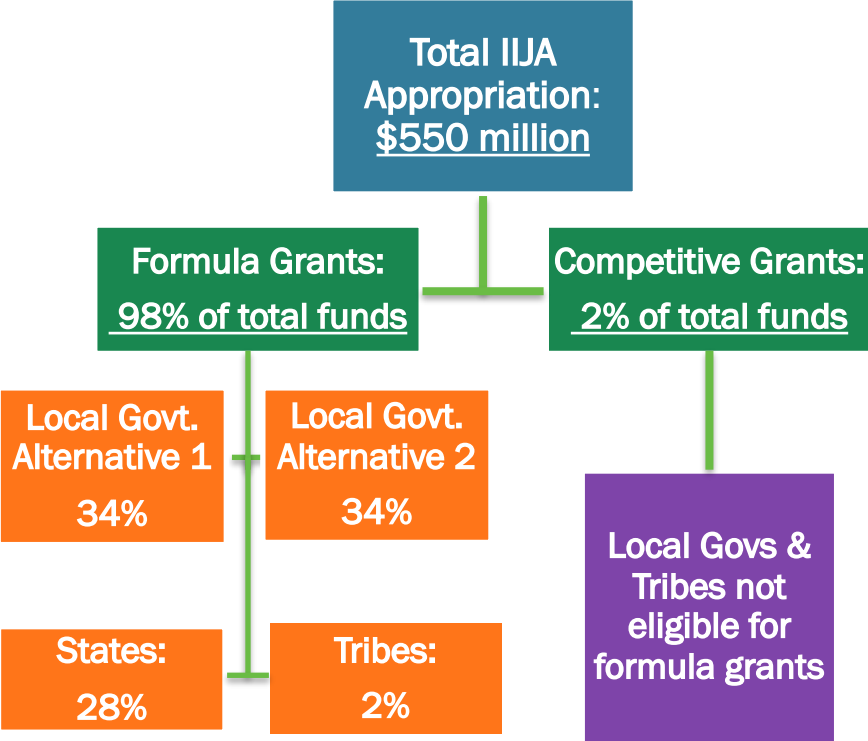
Total IIJA Appropriation: $550 million

Formula Grants: 98% of total funds

Competitive Grants: 2% of total funds

Local Govt. Alternative 1 34%

Local Govt. Alternative 2 34%

Local Govs & Tribes not eligible for formula grants

States: 28%

Tribes: 2%